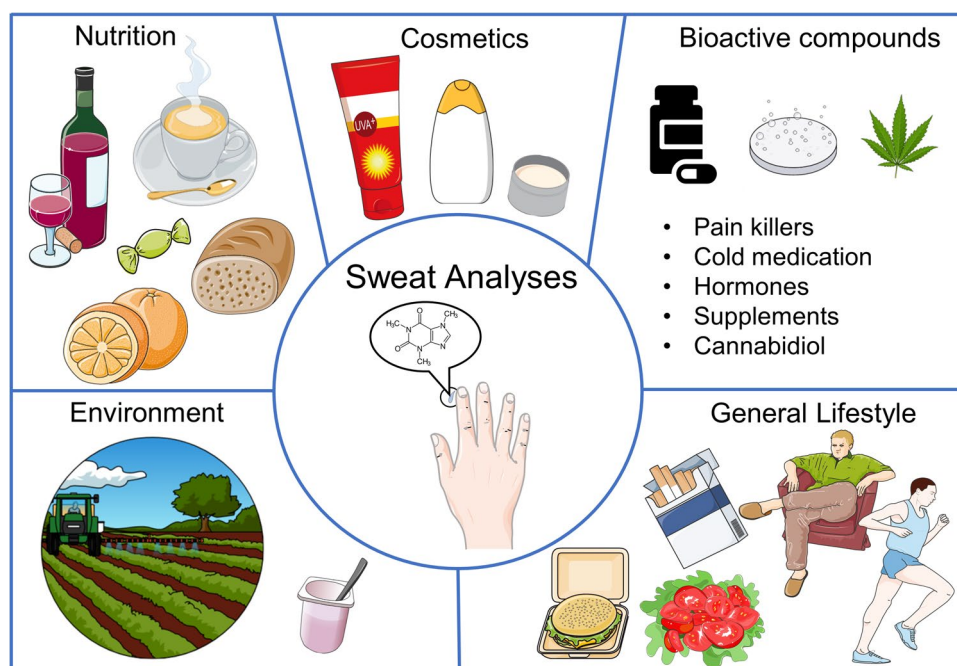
Nutrition

Cosmetics

UVA+

Bioactive compounds

- Pain killers
- Cold medication
- Hormones
- Supplements
- Cannabidiol

Sweat Analyses

$H_3C$ $CH_3$ N N O O N N $CH_3$

Environment

General Lifestyle